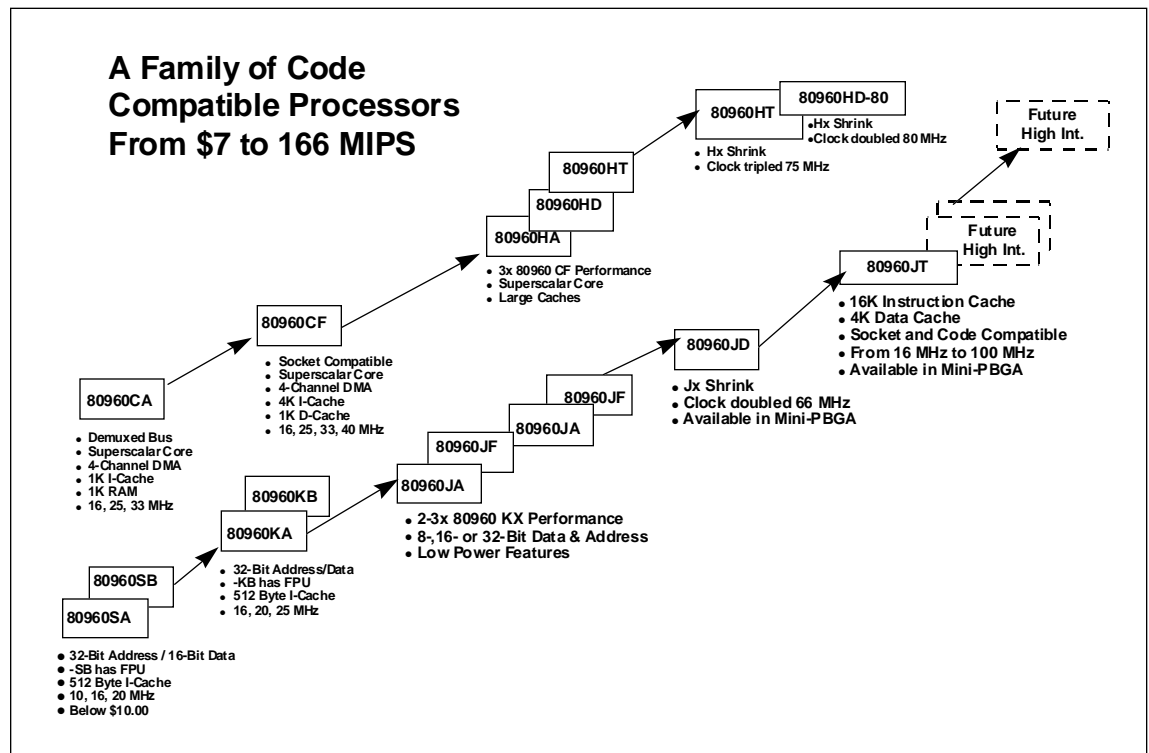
A Family of Code Compatible Processors From $7 to 166 MIPS

80960HT

80960HD-80

• Hx Shrink
• Clock doubled 80 MHz

• Hx Shrink
• Clock tripled 75 MHz

Future High Int.

80960HT

80960HD

80960HA

• 3x 80960 CF Performance
• Superscalar Core
• Large Caches

Future High Int.

80960JT

• 16K Instruction Cache
• 4K Data Cache
• Socket and Code Compatible
• From 16 MHz to 100 MHz
• Available in Mini-PBGA

80960CF

• Socket Compatible
• Superscalar Core
• 4-Channel DMA
• 4K I-Cache
• 1K D-Cache
• 16, 25, 33, 40 MHz

80960JD

• Jx Shrink
• Clock doubled 66 MHz
• Available in Mini-PBGA

80960JF

80960JA

80960JF

80960JA

80960CA

• Demuxed Bus
• Superscalar Core
• 4-Channel DMA
• 1K I-Cache
• 1K RAM
• 16, 25, 33 MHz

80960KB

80960KA

• 2-3x 80960 KX Performance
• 8-,16- or 32-Bit Data & Address
• Low Power Features

80960SB

80960SA

• 32-Bit Address/Data
• -KB has FPU
• 512 Byte I-Cache
• 16, 20, 25 MHz

• 32-Bit Address / 16-Bit Data
• -SB has FPU
• 512 Byte I-Cache
• 10, 16, 20 MHz
• Below $10.00